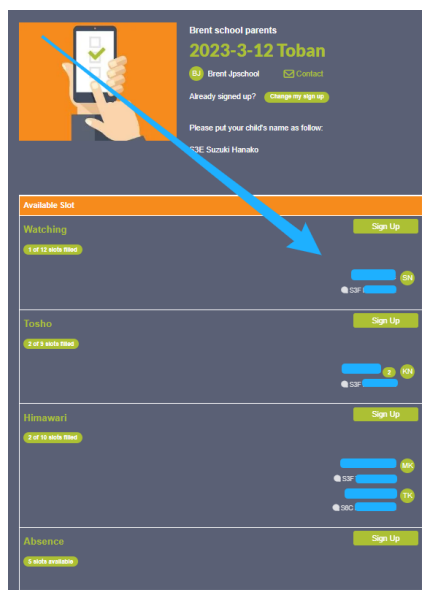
Brent school parents

2023-3-12 Toban

BJ Brent Jpschool Contact

Already signed up? Change my sign up

Please put your child's name as follow:

S3E Suzuki Hanako

Available Slot

Watching

1 of 12 slots filled

Sign Up

SN

S3F

Tosho

2 of 5 slots filled

Sign Up

2 KN

S3F

Himawari

2 of 10 slots filled

Sign Up

MK

S3F

TK

S8C

Absence

5 slots available

Sign Up